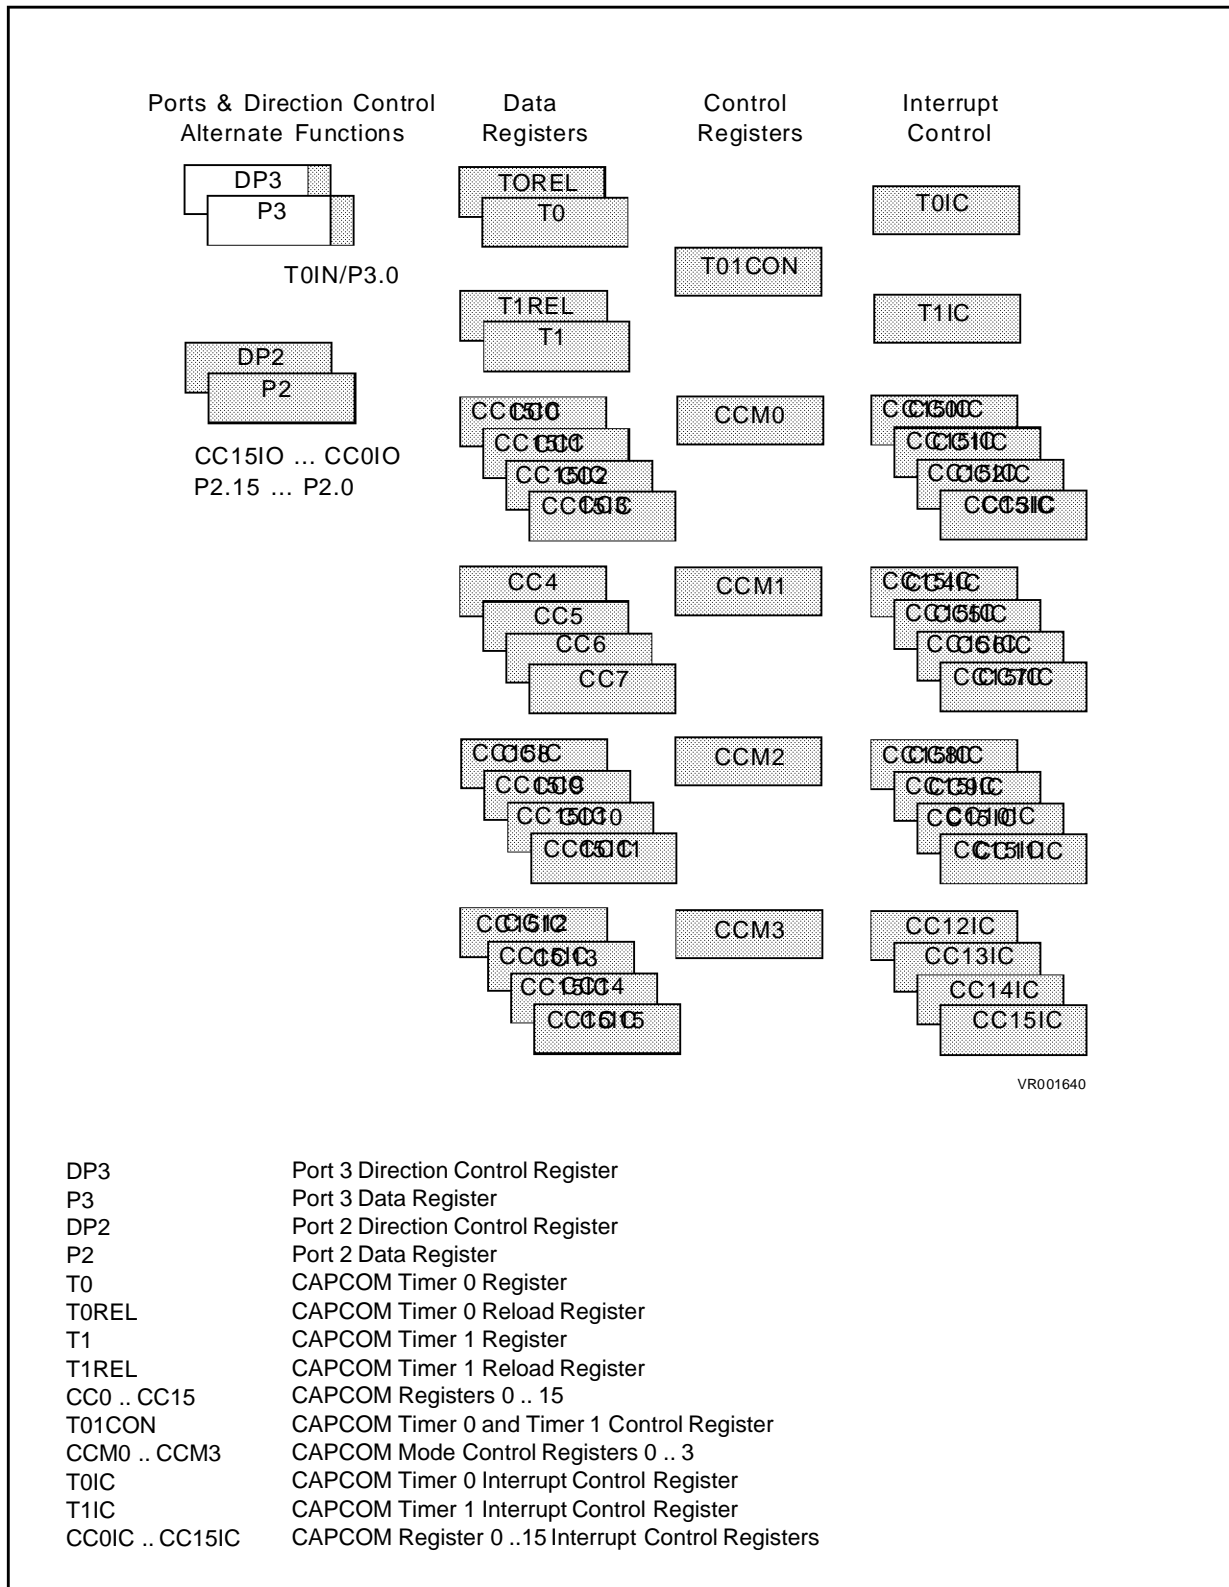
Ports & Direction Control Alternate Functions

Data Registers

Control Registers

Interrupt Control

DP3
P3

T0IN/P3.0

DP2
P2

CC15IO ... CC0IO
P2.15 ... P2.0

T0REL
T0

T1REL
T1

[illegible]
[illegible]
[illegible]
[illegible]

CC4
CC5
CC6
CC7

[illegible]
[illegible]
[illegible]
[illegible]

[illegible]
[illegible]
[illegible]
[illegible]

T01CON

CCM0

CCM1

CCM2

CCM3

T0IC

T1IC

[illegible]
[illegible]
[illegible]
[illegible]

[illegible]
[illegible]
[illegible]
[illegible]

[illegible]
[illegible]
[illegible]
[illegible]

CC12IC
CC13IC
CC14IC
CC15IC

VR001640

| | |
|---|---|
| DP3 | Port 3 Direction Control Register |
| P3 | Port 3 Data Register |
| DP2 | Port 2 Direction Control Register |
| P2 | Port 2 Data Register |
| T0 | CAPCOM Timer 0 Register |
| T0REL | CAPCOM Timer 0 Reload Register |
| T1 | CAPCOM Timer 1 Register |
| T1REL | CAPCOM Timer 1 Reload Register |
| CC0 .. CC15 | CAPCOM Registers 0 .. 15 |
| T01CON | CAPCOM Timer 0 and Timer 1 Control Register |
| CCM0 .. CCM3 | CAPCOM Mode Control Registers 0 .. 3 |
| T0IC | CAPCOM Timer 0 Interrupt Control Register |
| T1IC | CAPCOM Timer 1 Interrupt Control Register |
| CC0IC .. CC15IC | CAPCOM Register 0 ..15 Interrupt Control Registers |